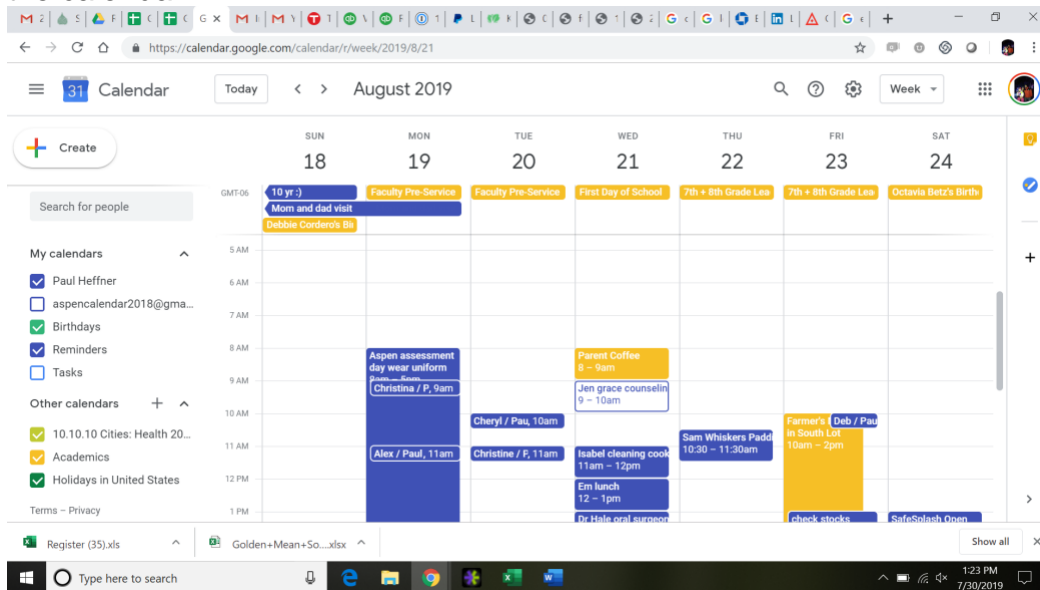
https://calendar.google.com/calendar/r/week/2019/8/21

Calendar

Today

August 2019

Week

Create

Search for people

My calendars

Paul Heffner

aspencalendar2018@gma...

Birthdays

Reminders

Tasks

Other calendars

10.10.10 Cities: Health 20...

Academics

Holidays in United States

Terms – Privacy

| | SUN 18 | MON 19 | TUE 20 | WED 21 | THU 22 | FRI 23 | SAT 24 |
|---|---|---|---|---|---|---|---|
| GMT-06 | 10 yr :) | Faculty Pre-Service | Faculty Pre-Service | First Day of School | 7th + 8th Grade Lea | 7th + 8th Grade Lea | Octavia Betz's Birth |
| | Mom and dad visit | | | | | | |
| | Debbie Cordero's Bi | | | | | | |

5 AM
6 AM
7 AM
8 AM
9 AM
10 AM
11 AM
12 PM
1 PM

Aspen assessment day wear uniform

Christina / P, 9am

Alex / Paul, 11am

Cheryl / Pau, 10am

Christine / P, 11am

Parent Coffee 8 – 9am

Jen grace counselin 9 – 10am

Isabel cleaning cook 11am – 12pm

Em lunch 12 – 1pm

Dr Hale oral surgeor

Sam Whiskers Paddl 10:30 – 11:30am

Farmer's Deb / Pau in South Lot 10am – 2pm

check stocks

SafeSplash Open

Register (35).xls

Golden+Mean+So....xlsx

Show all

Type here to search

1:23 PM 7/30/2019